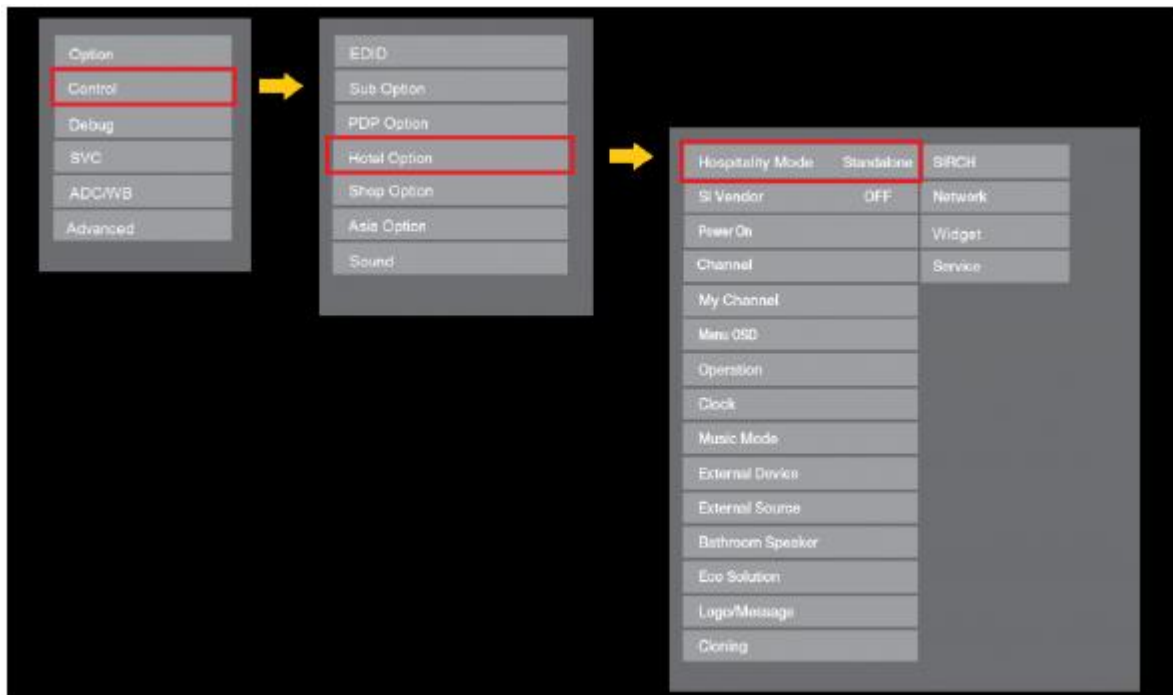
Option
Control
Debug
SVC
ADC/WB
Advanced

EDID
Sub Option
PDP Option
Hotel Option
Shop Option
Asia Option
Sound

Hospitality Mode Standalone
SI Vendor OFF
Power On
Channel
My Channel
Menu OSD
Operation
Clock
Music Mode
External Device
External Source
Bathroom Speaker
Eco Solution
Logo/Message
Cloning

SIRCH
Network
Widget
Service